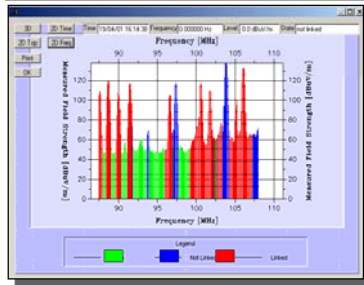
3D
2D Time
Time 15/04/01 16:14:36
Frequency 0.000000 Hz
Level 0.0 dBuV/m
State not linked
2D Top
2D Freq
Print
OK

Frequency [MHz]
90 95 100 105
120
100
80
60
40
20
0
Measured Field Strength [dBuV/m]
90 95 100 105
Frequency [MHz]

Legend
Not Linked
Linked